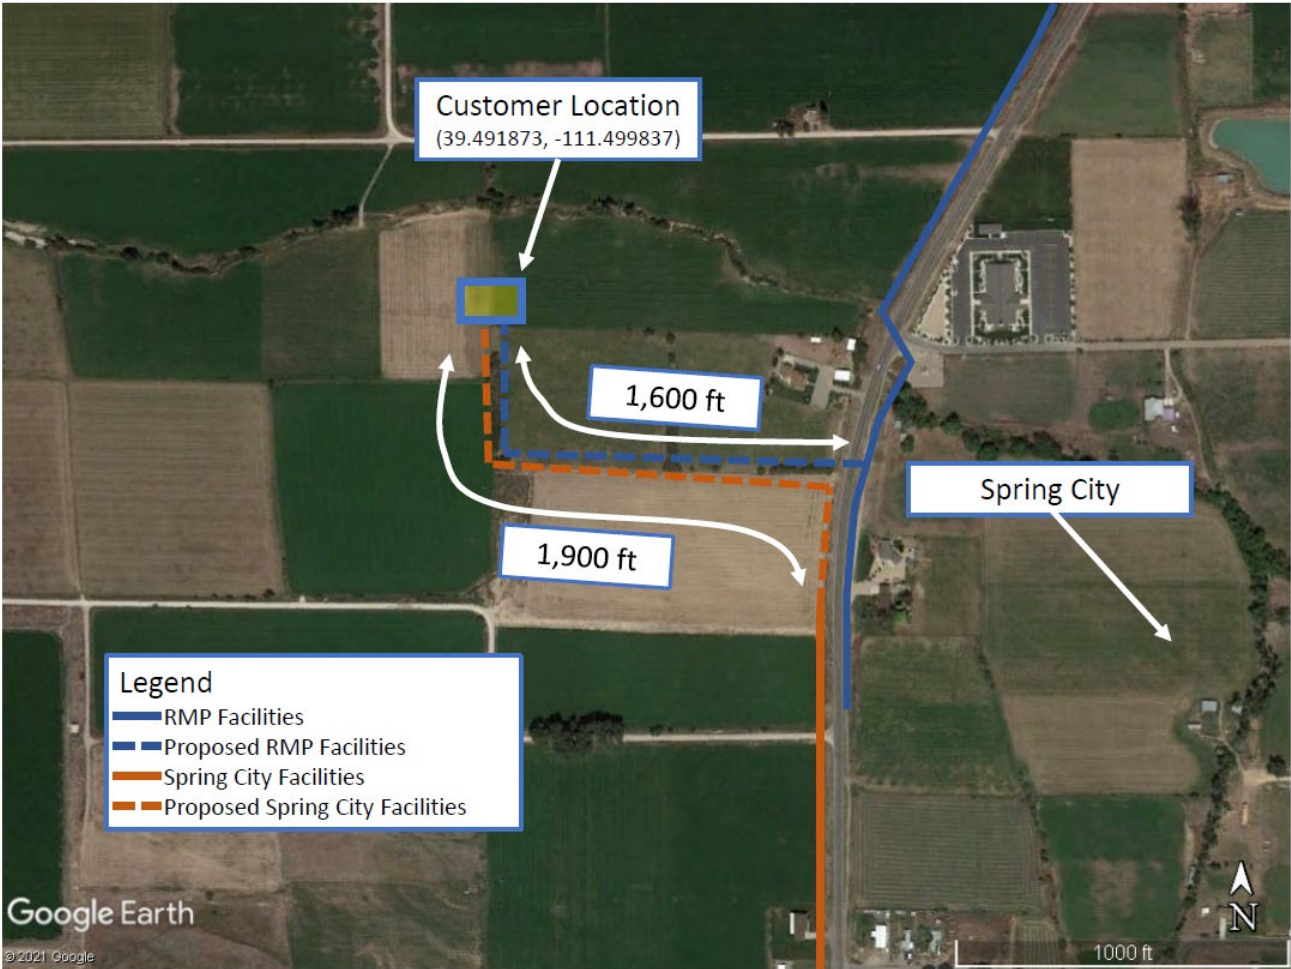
Customer Location
(39.491873, -111.499837)

1,600 ft

Spring City

1,900 ft

Legend
RMP Facilities
Proposed RMP Facilities
Spring City Facilities
Proposed Spring City Facilities

Google Earth
© 2021 Google

N
1000 ft